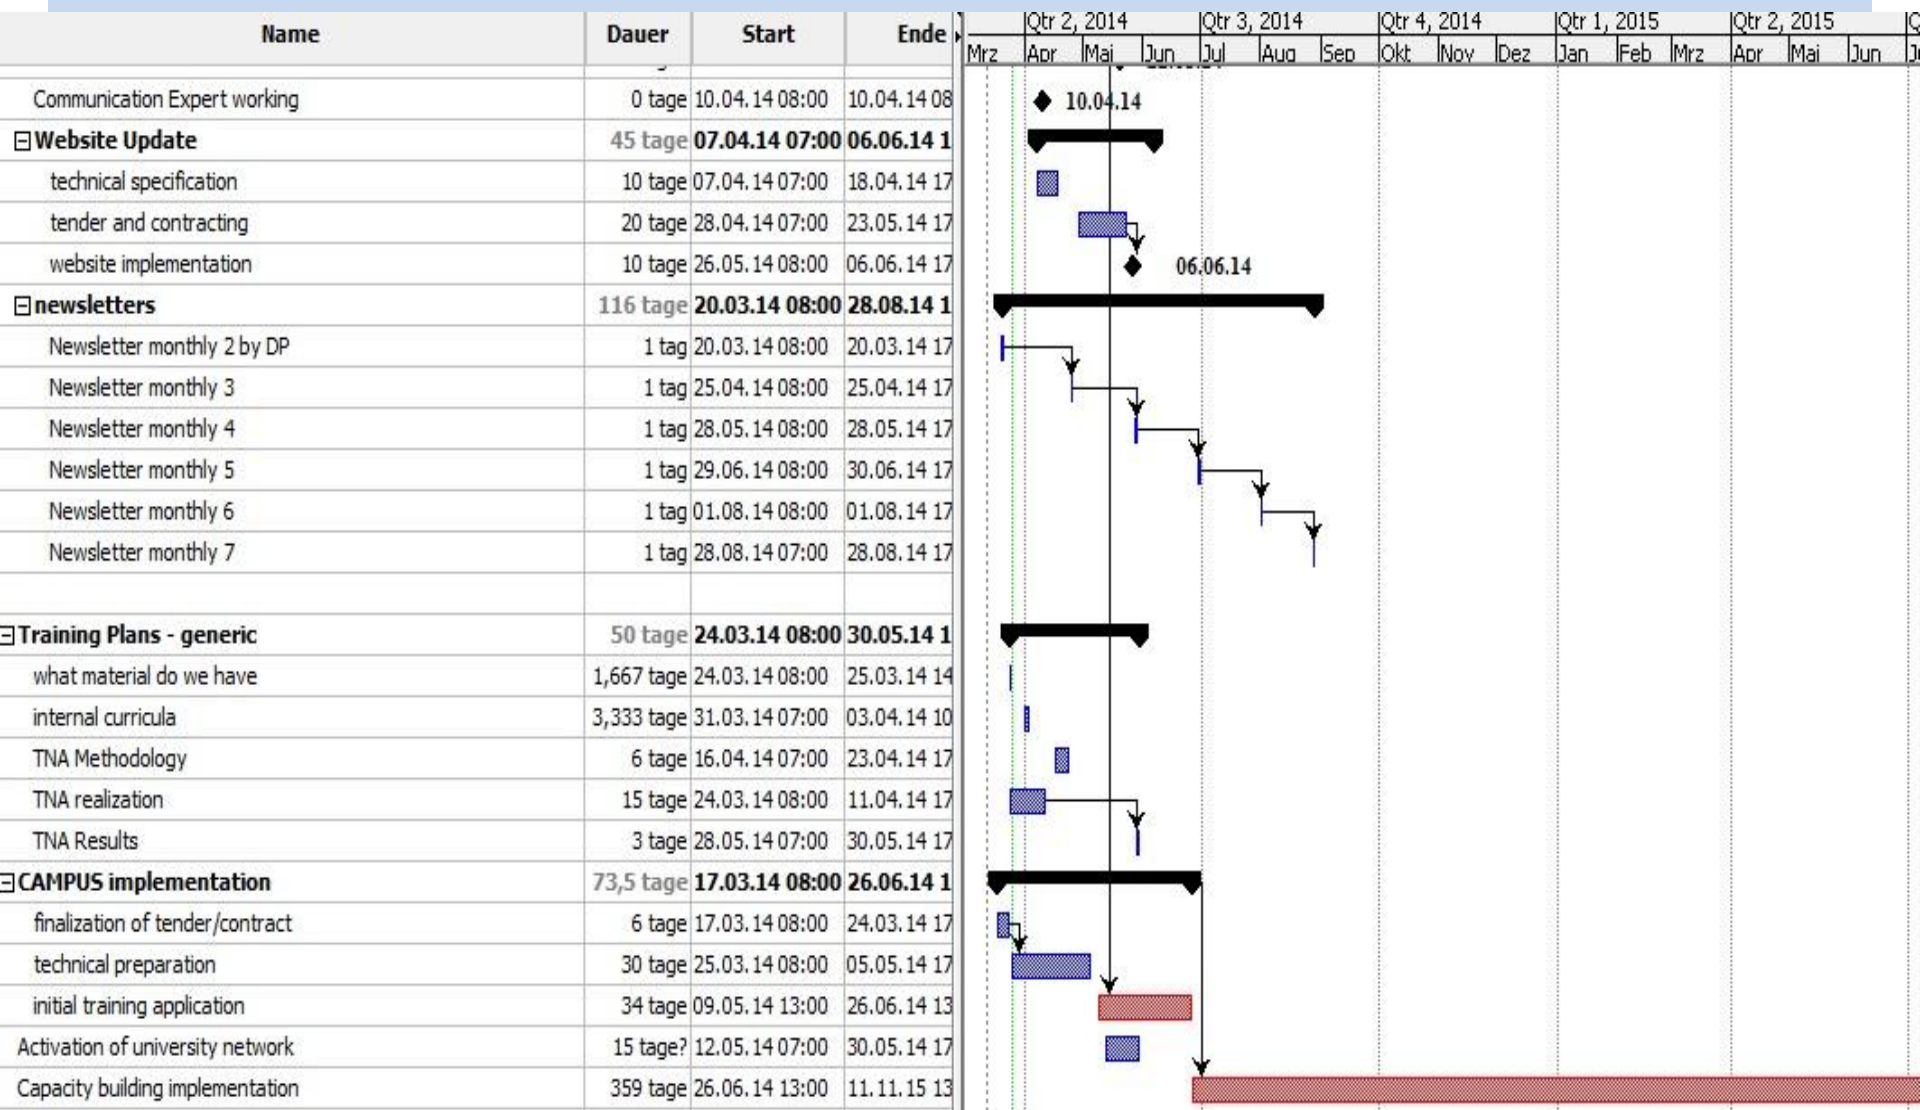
| Name | Dauer | Start | Ende |
|---|---|---|---|
| Communication Expert working | 0 tage | 10.04.14 08:00 | 10.04.14 08 |
| ⊟Website Update | 45 tage | 07.04.14 07:00 | 06.06.14 1 |
| technical specification | 10 tage | 07.04.14 07:00 | 18.04.14 17 |
| tender and contracting | 20 tage | 28.04.14 07:00 | 23.05.14 17 |
| website implementation | 10 tage | 26.05.14 08:00 | 06.06.14 17 |
| ⊟newsletters | 116 tage | 20.03.14 08:00 | 28.08.14 1 |
| Newsletter monthly 2 by DP | 1 tag | 20.03.14 08:00 | 20.03.14 17 |
| Newsletter monthly 3 | 1 tag | 25.04.14 08:00 | 25.04.14 17 |
| Newsletter monthly 4 | 1 tag | 28.05.14 08:00 | 28.05.14 17 |
| Newsletter monthly 5 | 1 tag | 29.06.14 08:00 | 30.06.14 17 |
| Newsletter monthly 6 | 1 tag | 01.08.14 08:00 | 01.08.14 17 |
| Newsletter monthly 7 | 1 tag | 28.08.14 07:00 | 28.08.14 17 |
| | | | |
| ⊟Training Plans - generic | 50 tage | 24.03.14 08:00 | 30.05.14 1 |
| what material do we have | 1,667 tage | 24.03.14 08:00 | 25.03.14 14 |
| internal curricula | 3,333 tage | 31.03.14 07:00 | 03.04.14 10 |
| TNA Methodology | 6 tage | 16.04.14 07:00 | 23.04.14 17 |
| TNA realization | 15 tage | 24.03.14 08:00 | 11.04.14 17 |
| TNA Results | 3 tage | 28.05.14 07:00 | 30.05.14 17 |
| ⊟CAMPUS implementation | 73,5 tage | 17.03.14 08:00 | 26.06.14 1 |
| finalization of tender/contract | 6 tage | 17.03.14 08:00 | 24.03.14 17 |
| technical preparation | 30 tage | 25.03.14 08:00 | 05.05.14 17 |
| initial training application | 34 tage | 09.05.14 13:00 | 26.06.14 13 |
| Activation of university network | 15 tage? | 12.05.14 07:00 | 30.05.14 17 |
| Capacity building implementation | 359 tage | 26.06.14 13:00 | 11.11.15 13 |

Qtr 2, 2014 Qtr 3, 2014 Qtr 4, 2014 Qtr 1, 2015 Qtr 2, 2015 Q
Mrz Apr Mai Jun Jul Aug Sep Okt Nov Dez Jan Feb Mrz Apr Mai Jun Ju

10.04.14
06.06.14